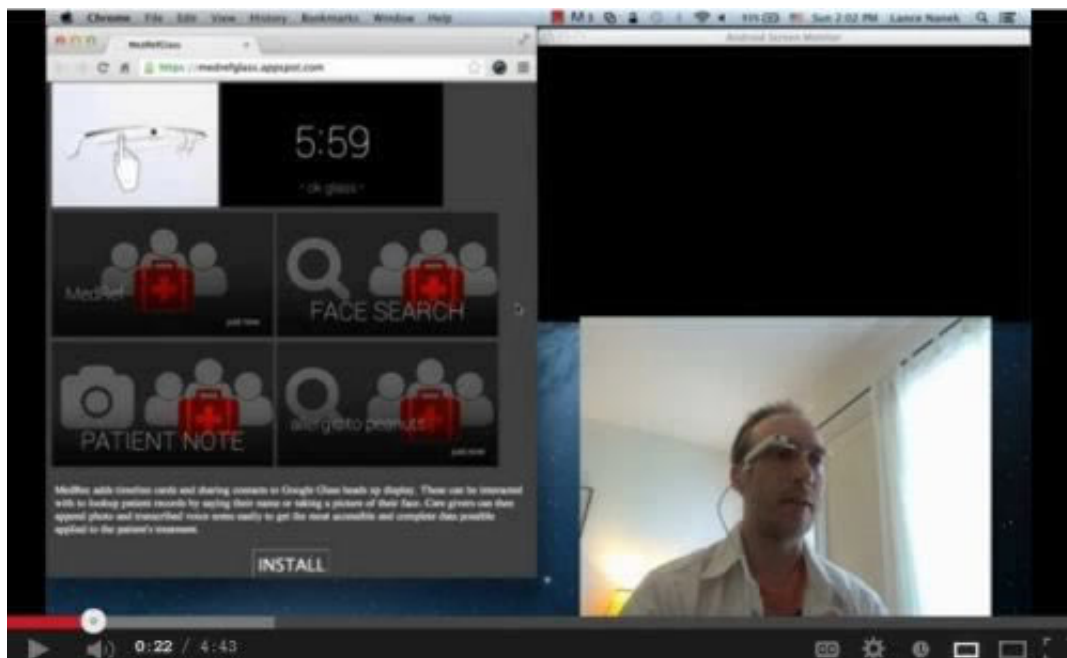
Chrome File Edit View History Bookmarks Window Help

Sun 2:02 PM Lance Nanek

MedRefGlass

https://medrefglass.appspot.com

Android Screen Monitor

5:59

"ok glass"

MedRef

FACE SEARCH

PATIENT NOTE

allergic to peanuts

MedRef adds timeline cards and sharing contacts to Google Glass heads up display. These can be interacted with to lookup patients records by saying their name or taking a picture of their face. Care givers can then append photo and transcribed voice notes easily to get the most accessible and complete data possible applied to the patient's treatment.

INSTALL

0:22 / 4:43